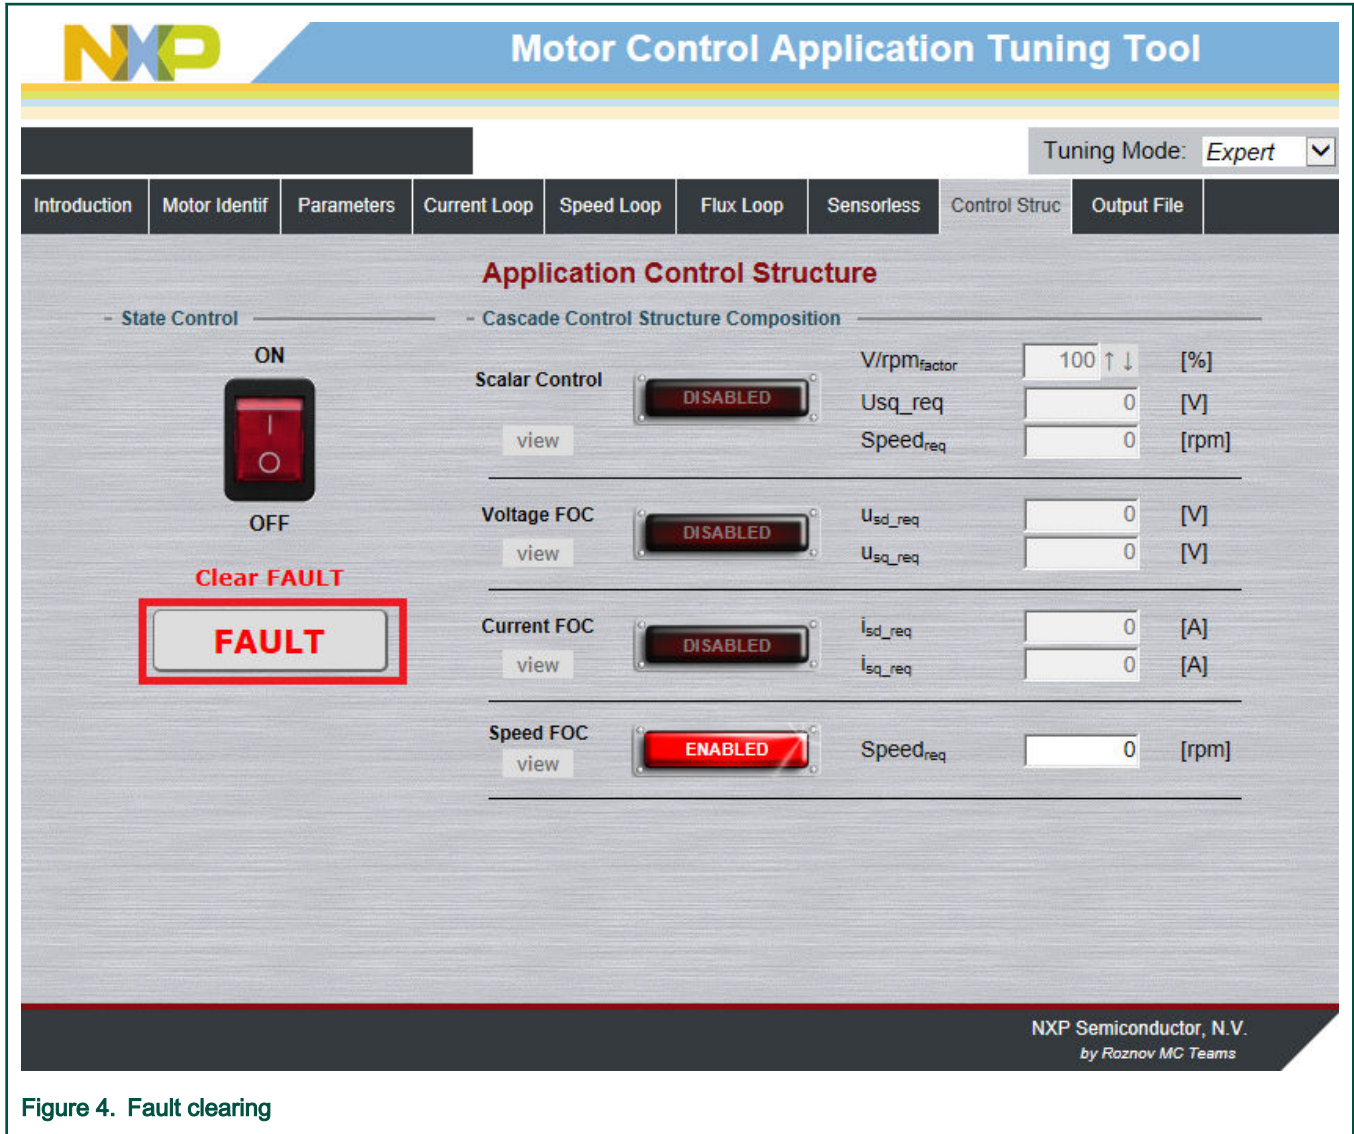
NXP

Motor Control Application Tuning Tool

Tuning Mode: Expert

Introduction | Motor Identif | Parameters | Current Loop | Speed Loop | Flux Loop | Sensorless | Control Struc | Output File

Application Control Structure

State Control

ON

OFF

Clear FAULT

FAULT

Cascade Control Structure Composition

Scalar Control
DISABLED
view

$V/rpm_{factor}$ 100 [%]
Usq_req 0 [V]
$Speed_{req}$ 0 [rpm]

Voltage FOC
DISABLED
view

$u_{sd\_req}$ 0 [V]
$u_{sq\_req}$ 0 [V]

Current FOC
DISABLED
view

$i_{sd\_req}$ 0 [A]
$i_{sq\_req}$ 0 [A]

Speed FOC
ENABLED
view

$Speed_{req}$ 0 [rpm]

NXP Semiconductor, N.V.
by Roznov MC Teams

Figure 4. Fault clearing